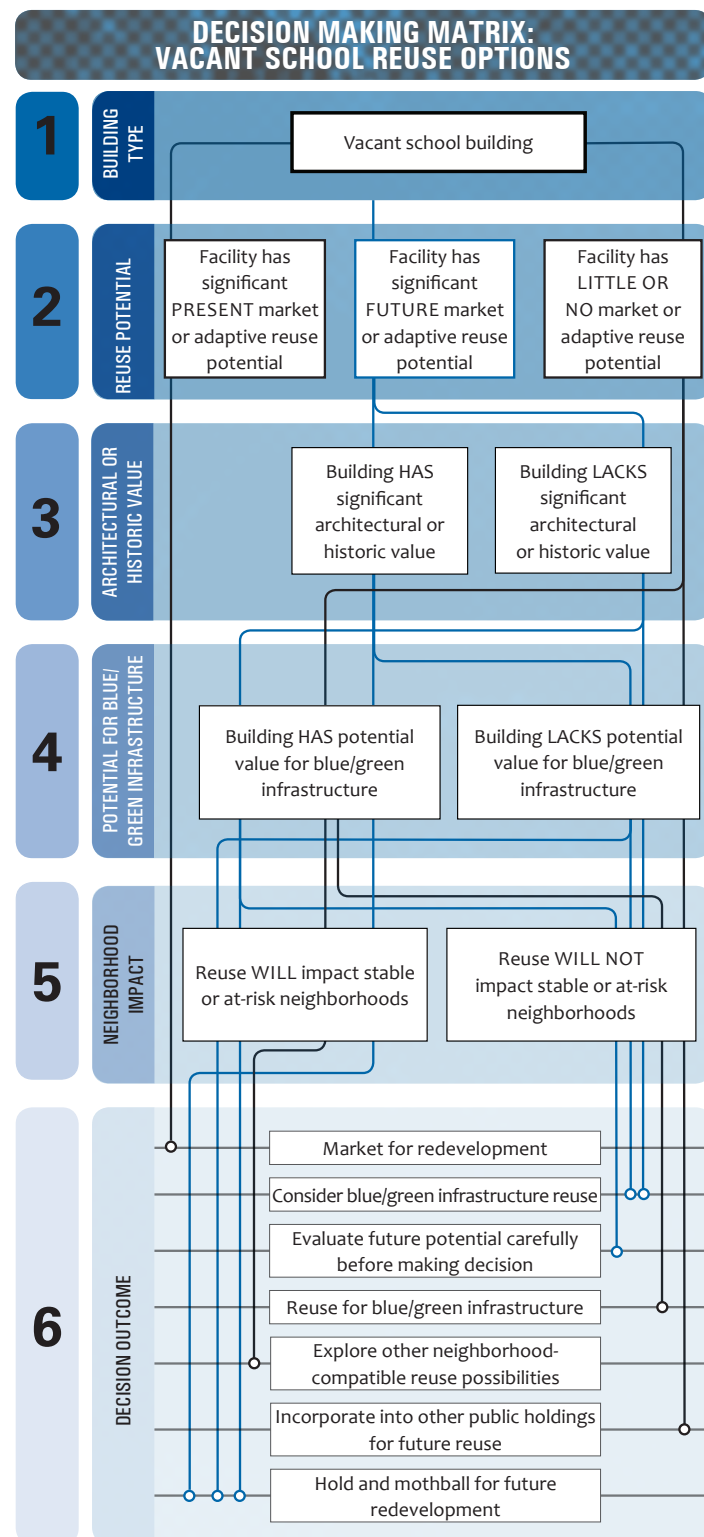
DECISION MAKING MATRIX: VACANT SCHOOL REUSE OPTIONS

1 BUILDING TYPE

Vacant school building

2 REUSE POTENTIAL

Facility has significant PRESENT market or adaptive reuse potential

Facility has significant FUTURE market or adaptive reuse potential

Facility has LITTLE OR NO market or adaptive reuse potential

3 ARCHITECTURAL OR HISTORIC VALUE

Building HAS significant architectural or historic value

Building LACKS significant architectural or historic value

4 POTENTIAL FOR BLUE/ GREEN INFRASTRUCTURE

Building HAS potential value for blue/green infrastructure

Building LACKS potential value for blue/green infrastructure

5 NEIGHBORHOOD IMPACT

Reuse WILL impact stable or at-risk neighborhoods

Reuse WILL NOT impact stable or at-risk neighborhoods

6 DECISION OUTCOME

Market for redevelopment

Consider blue/green infrastructure reuse

Evaluate future potential carefully before making decision

Reuse for blue/green infrastructure

Explore other neighborhood-compatible reuse possibilities

Incorporate into other public holdings for future reuse

Hold and mothball for future redevelopment